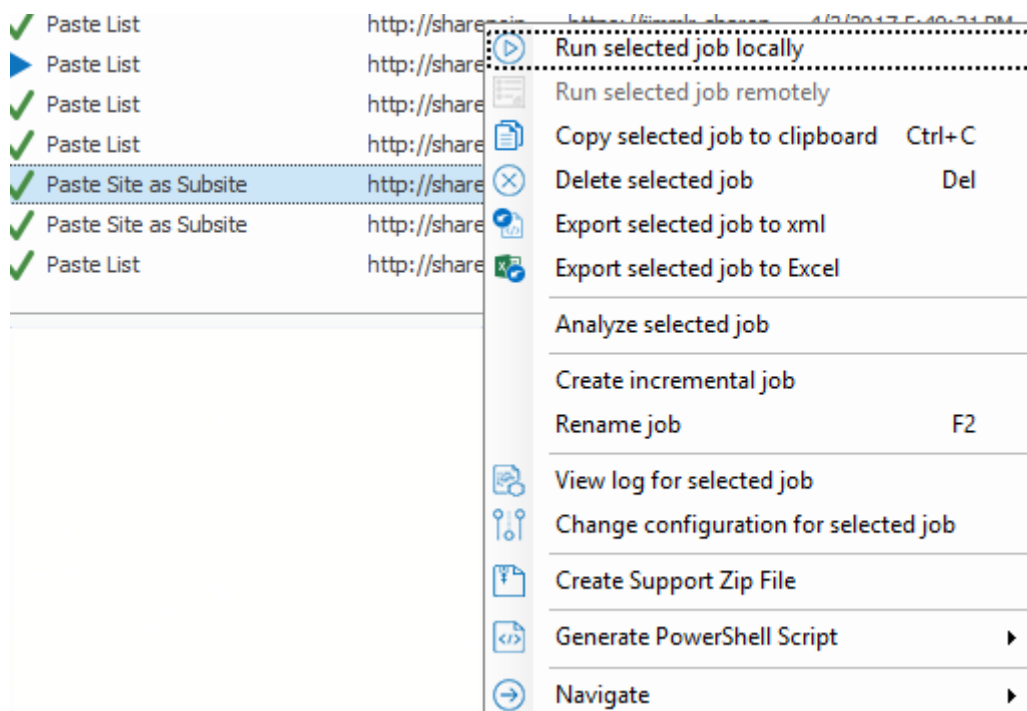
Paste List http://sharep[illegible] https://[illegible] 4/3/2017 5:40:21 PM
Paste List http://share
Paste List http://share
Paste List http://share
Paste Site as Subsite http://share
Paste Site as Subsite http://share
Paste List http://share

Run selected job locally
Run selected job remotely
Copy selected job to clipboard Ctrl+C
Delete selected job Del
Export selected job to xml
Export selected job to Excel
Analyze selected job
Create incremental job
Rename job F2
View log for selected job
Change configuration for selected job
Create Support Zip File
Generate PowerShell Script
Navigate